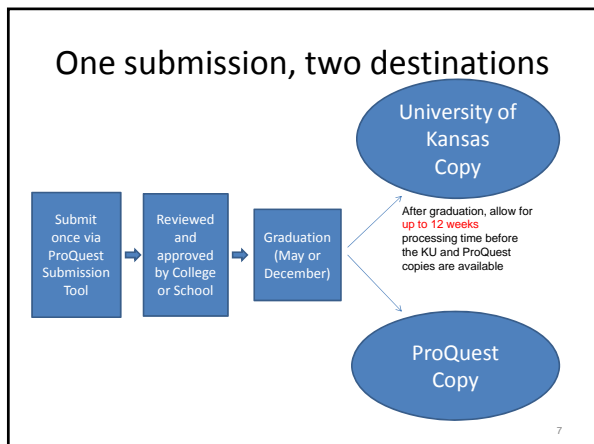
One submission, two destinations

Submit once via ProQuest Submission Tool

Reviewed and approved by College or School

Graduation (May or December)

University of Kansas Copy

After graduation, allow for up to 12 weeks processing time before the KU and ProQuest copies are available

ProQuest Copy

7